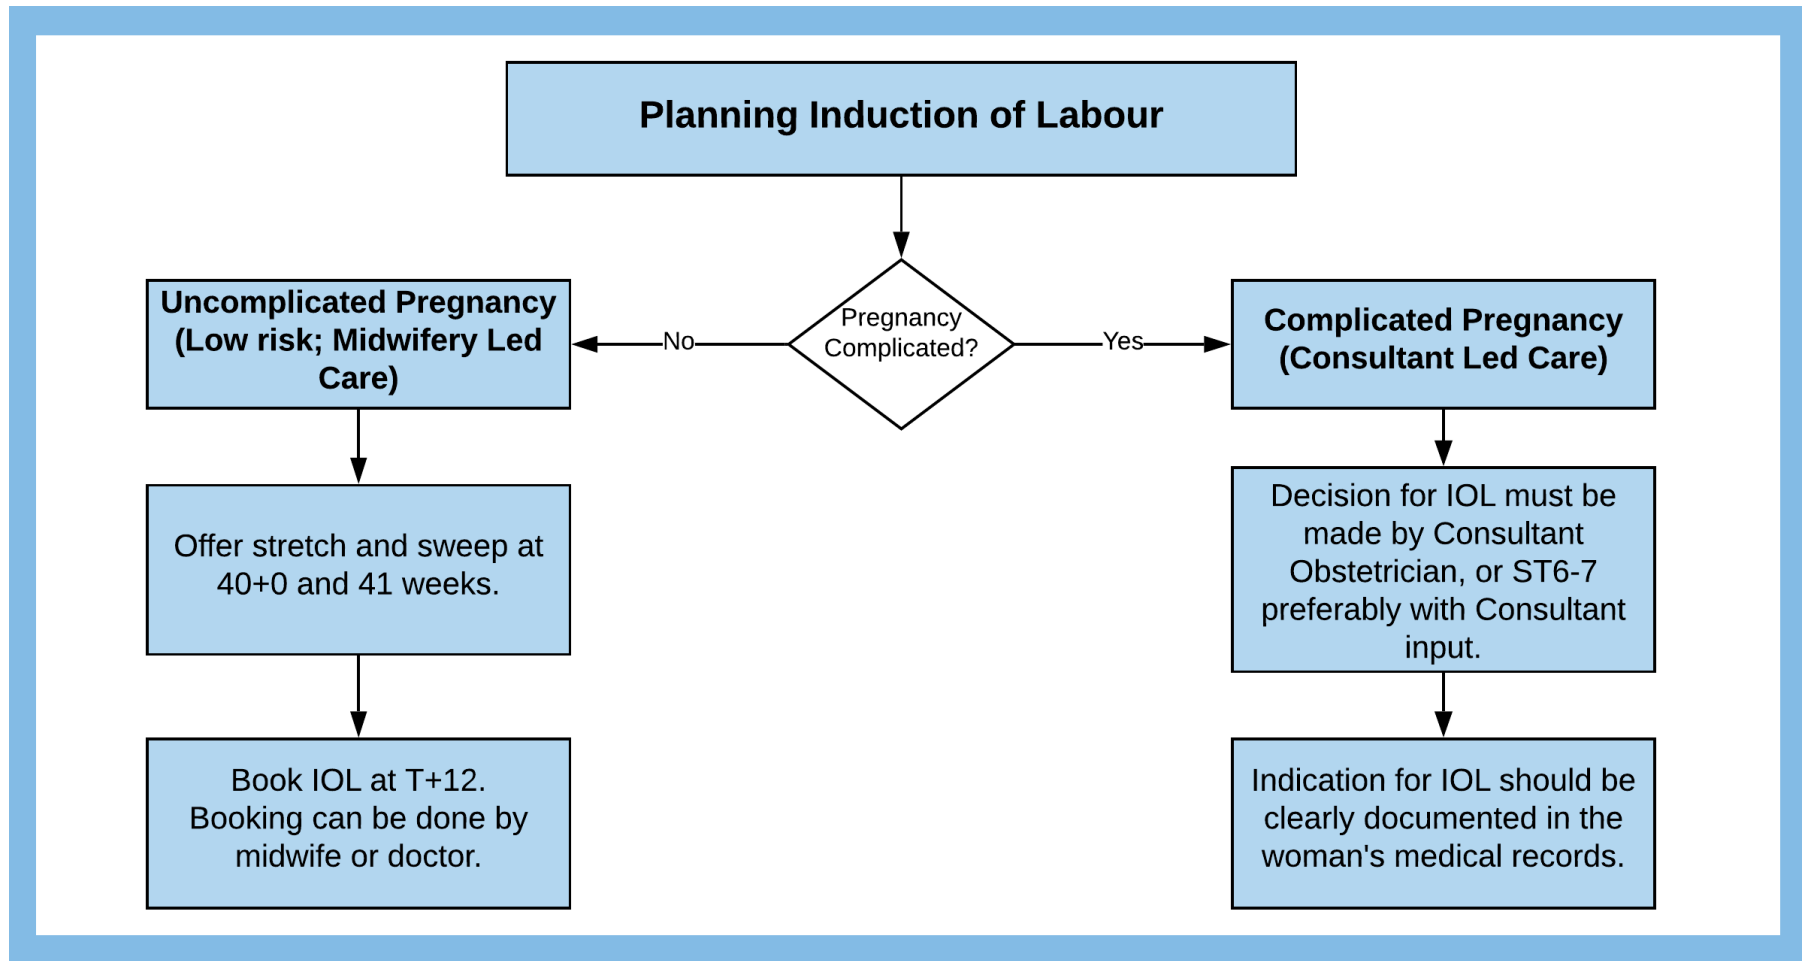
Planning Induction of Labour

Pregnancy Complicated?

No

Yes

Uncomplicated Pregnancy (Low risk; Midwifery Led Care)

Offer stretch and sweep at 40+0 and 41 weeks.

Book IOL at T+12. Booking can be done by midwife or doctor.

Complicated Pregnancy (Consultant Led Care)

Decision for IOL must be made by Consultant Obstetrician, or ST6-7 preferably with Consultant input.

Indication for IOL should be clearly documented in the woman's medical records.